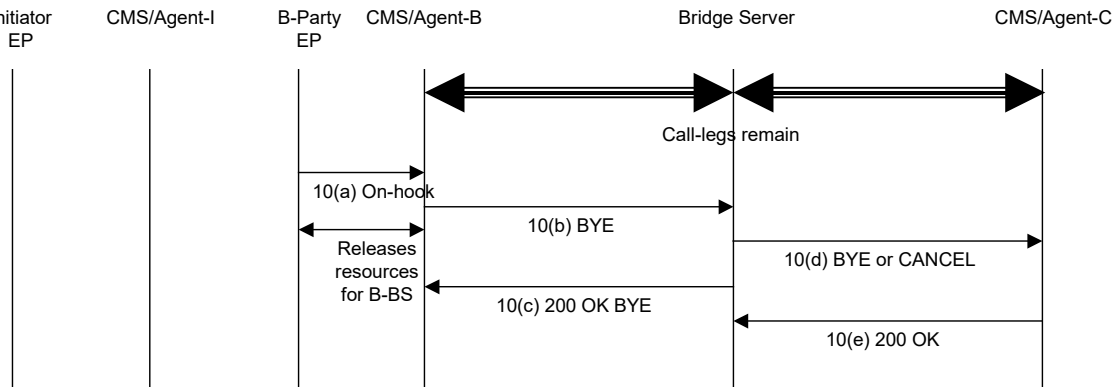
nitiator EP

CMS/Agent-I

B-Party EP

CMS/Agent-B

Bridge Server

CMS/Agent-C

Call-legs remain

10(a) On-hook

10(b) BYE

Releases resources for B-BS

10(d) BYE or CANCEL

10(c) 200 OK BYE

10(e) 200 OK